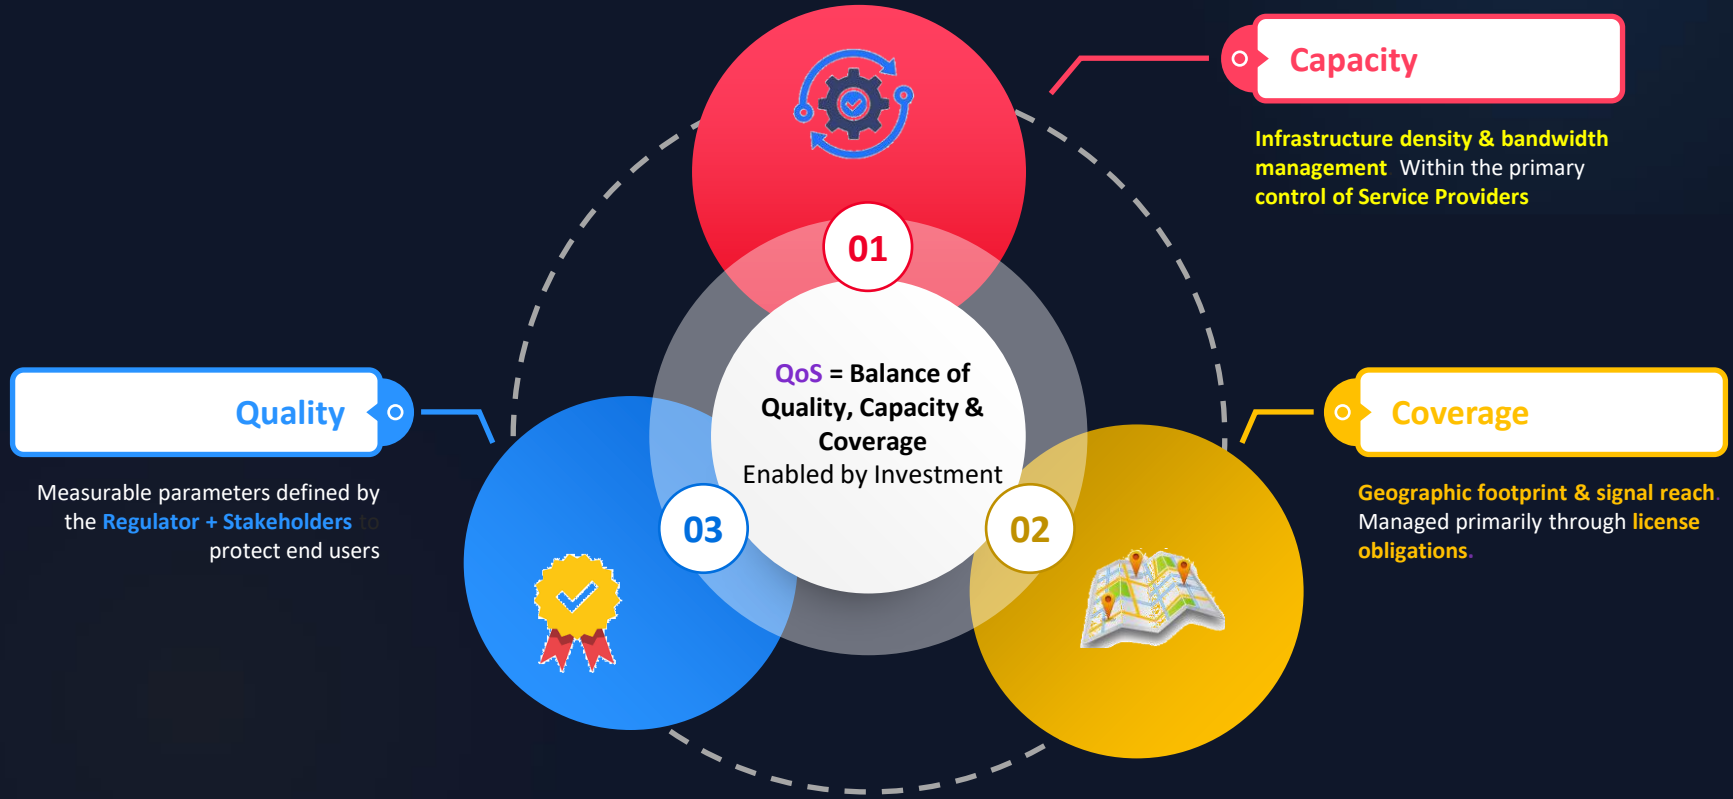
Capacity

Infrastructure density & bandwidth management Within the primary control of Service Providers

01

QoS = Balance of Quality, Capacity & Coverage
Enabled by Investment

Quality

Measurable parameters defined by the Regulator + Stakeholders to protect end users

03

02

Coverage

Geographic footprint & signal reach. Managed primarily through license obligations.